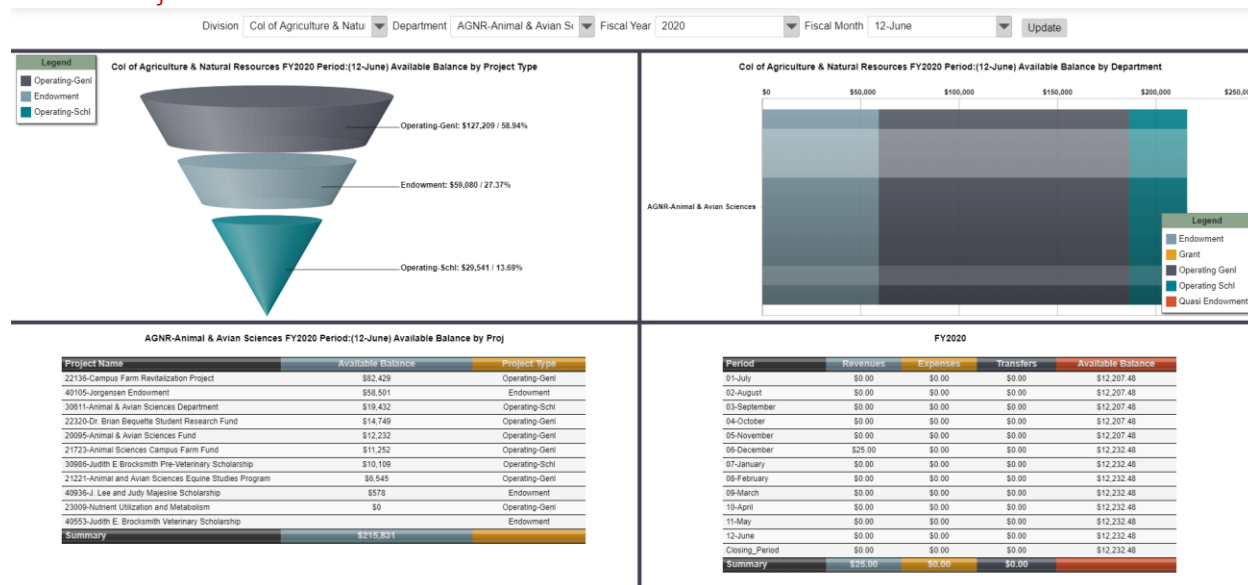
Division Col of Agriculture & Natu Department AGNR-Animal & Avian Sc Fiscal Year 2020 Fiscal Month 12-June Update

Legend
Operating-Genl
Endowment
Operating-Schl

Col of Agriculture & Natural Resources FY2020 Period:(12-June) Available Balance by Project Type

Operating-Genl: $127,209 / 58.94%
Endowment: $59,080 / 27.37%
Operating-Schl: $29,541 / 13.69%

Col of Agriculture & Natural Resources FY2020 Period:(12-June) Available Balance by Department

$0 $50,000 $100,000 $150,000 $200,000 $250,00

AGNR-Animal & Avian Sciences

Legend
Endowment
Grant
Operating Genl
Operating Schl
Quasi Endowment

AGNR-Animal & Avian Sciences FY2020 Period:(12-June) Available Balance by Proj

| Project Name | Available Balance | Project Type |
|---|---|---|
| 22136-Campus Farm Revitalization Project | $82,429 | Operating-Genl |
| 40105-Jorgensen Endowment | $58,501 | Endowment |
| 30611-Animal & Avian Sciences Department | $19,432 | Operating-Schl |
| 22320-Dr. Brian Bequette Student Research Fund | $14,749 | Operating-Genl |
| 20095-Animal & Avian Sciences Fund | $12,232 | Operating-Genl |
| 21723-Animal Sciences Campus Farm Fund | $11,252 | Operating-Genl |
| 30986-Judith E Brocksmith Pre-Veterinary Scholarship | $10,109 | Operating-Schl |
| 21221-Animal and Avian Sciences Equine Studies Program | $6,545 | Operating-Genl |
| 40936-J. Lee and Judy Majeskie Scholarship | $578 | Endowment |
| 23009-Nutrient Utilization and Metabolism | $0 | Operating-Genl |
| 40553-Judith E. Brocksmith Veterinary Scholarship | | Endowment |
| Summary | $215,831 | |

FY2020

| Period | Revenues | Expenses | Transfers | Available Balance |
|---|---|---|---|---|
| 01-July | $0.00 | $0.00 | $0.00 | $12,207.48 |
| 02-August | $0.00 | $0.00 | $0.00 | $12,207.48 |
| 03-September | $0.00 | $0.00 | $0.00 | $12,207.48 |
| 04-October | $0.00 | $0.00 | $0.00 | $12,207.48 |
| 05-November | $0.00 | $0.00 | $0.00 | $12,207.48 |
| 06-December | $25.00 | $0.00 | $0.00 | $12,232.48 |
| 07-January | $0.00 | $0.00 | $0.00 | $12,232.48 |
| 08-February | $0.00 | $0.00 | $0.00 | $12,232.48 |
| 09-March | $0.00 | $0.00 | $0.00 | $12,232.48 |
| 10-April | $0.00 | $0.00 | $0.00 | $12,232.48 |
| 11-May | $0.00 | $0.00 | $0.00 | $12,232.48 |
| 12-June | $0.00 | $0.00 | $0.00 | $12,232.48 |
| Closing_Period | $0.00 | $0.00 | $0.00 | $12,232.48 |
| Summary | $25.00 | $0.00 | $0.00 | |